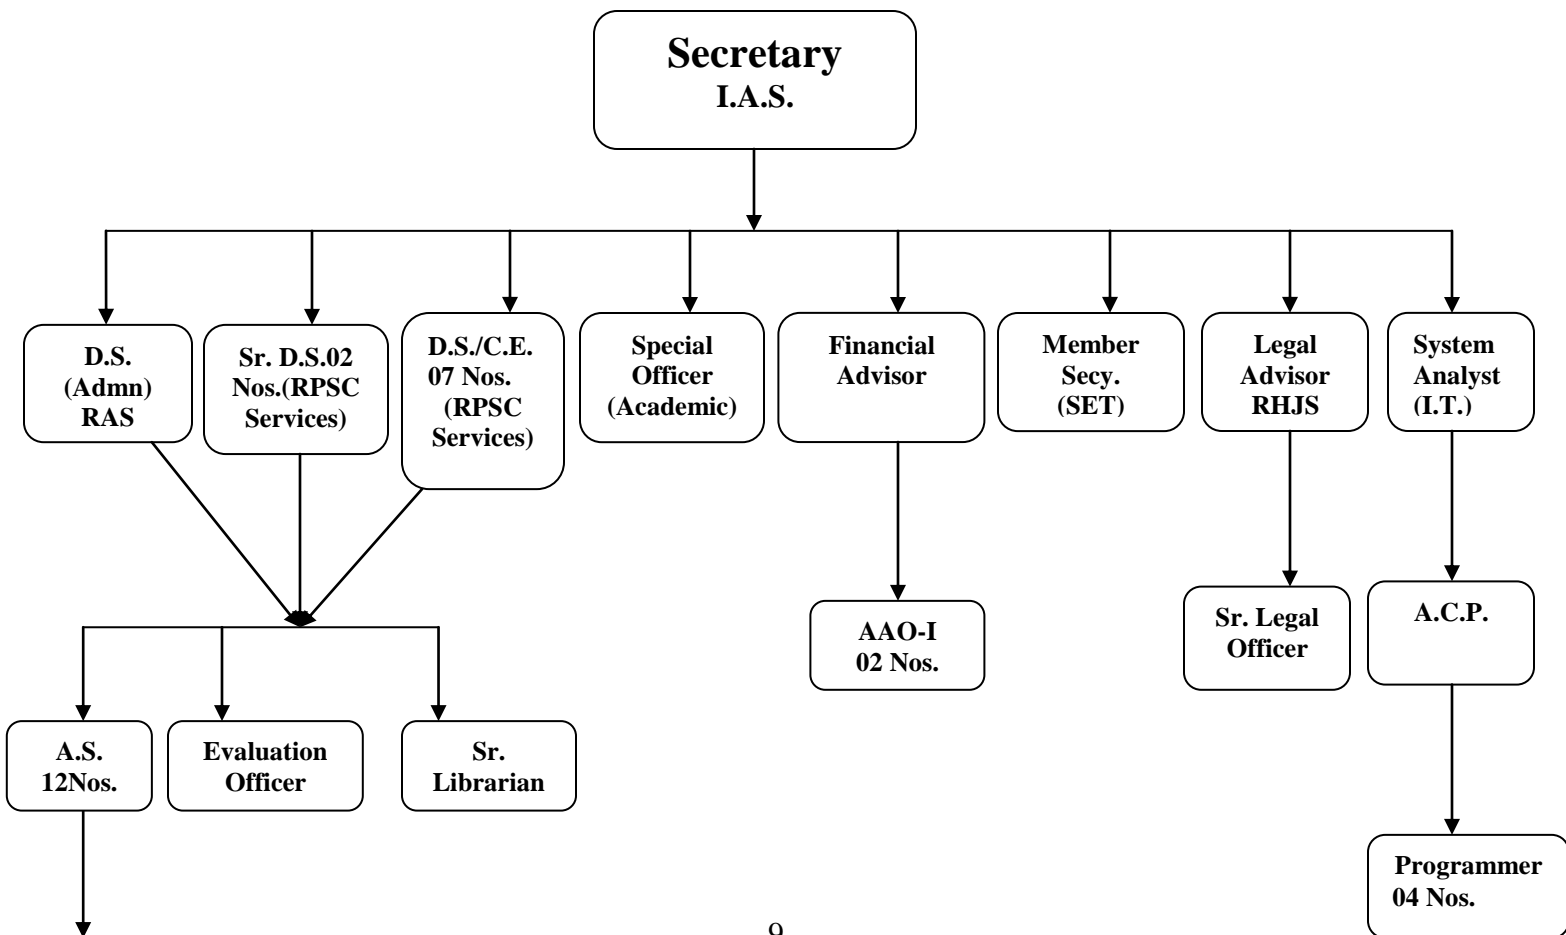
Secretary
I.A.S.

D.S.
(Admn)
RAS

Sr. D.S.02
Nos.(RPSC
Services)

D.S./C.E.
07 Nos.
(RPSC
Services)

Special
Officer
(Academic)

Financial
Advisor

Member
Secy.
(SET)

Legal
Advisor
RHJS

System
Analyst
(I.T.)

AAO-I
02 Nos.

Sr. Legal
Officer

A.C.P.

A.S.
12Nos.

Evaluation
Officer

Sr.
Librarian

Programmer
04 Nos.

9